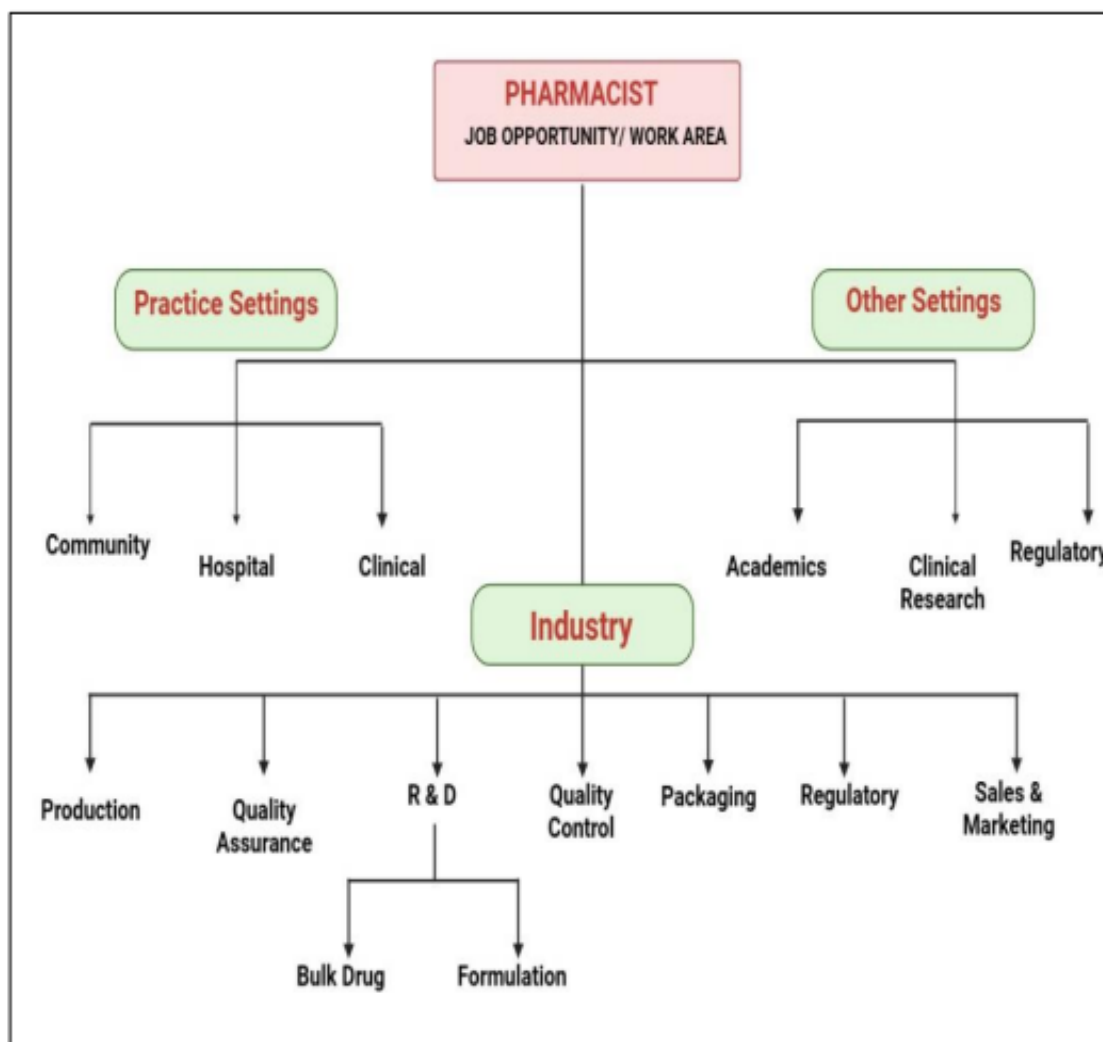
PHARMACIST
JOB OPPORTUNITY/ WORK AREA

Practice Settings

Other Settings

Community

Hospital

Clinical

Academics

Clinical Research

Regulatory

Industry

Production

Quality Assurance

R & D

Quality Control

Packaging

Regulatory

Sales & Marketing

Bulk Drug

Formulation